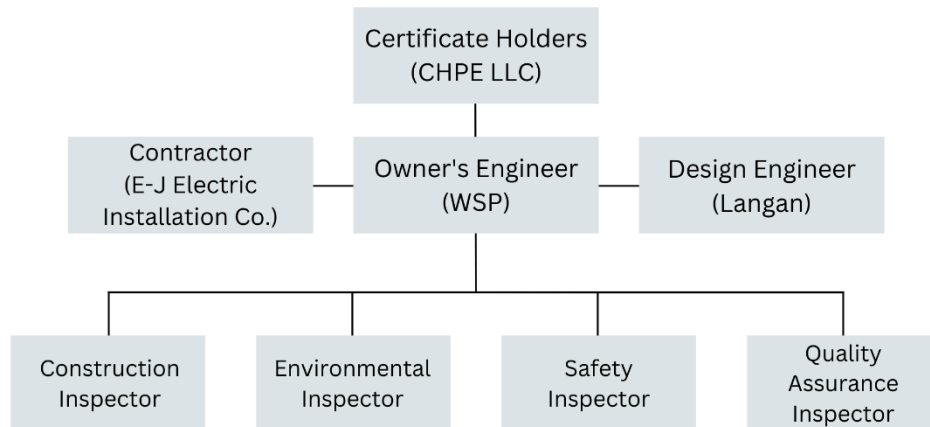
Certificate Holders
(CHPE LLC)

Contractor
(E-J Electric Installation Co.)

Owner's Engineer
(WSP)

Design Engineer
(Langan)

Construction Inspector

Environmental Inspector

Safety Inspector

Quality Assurance Inspector